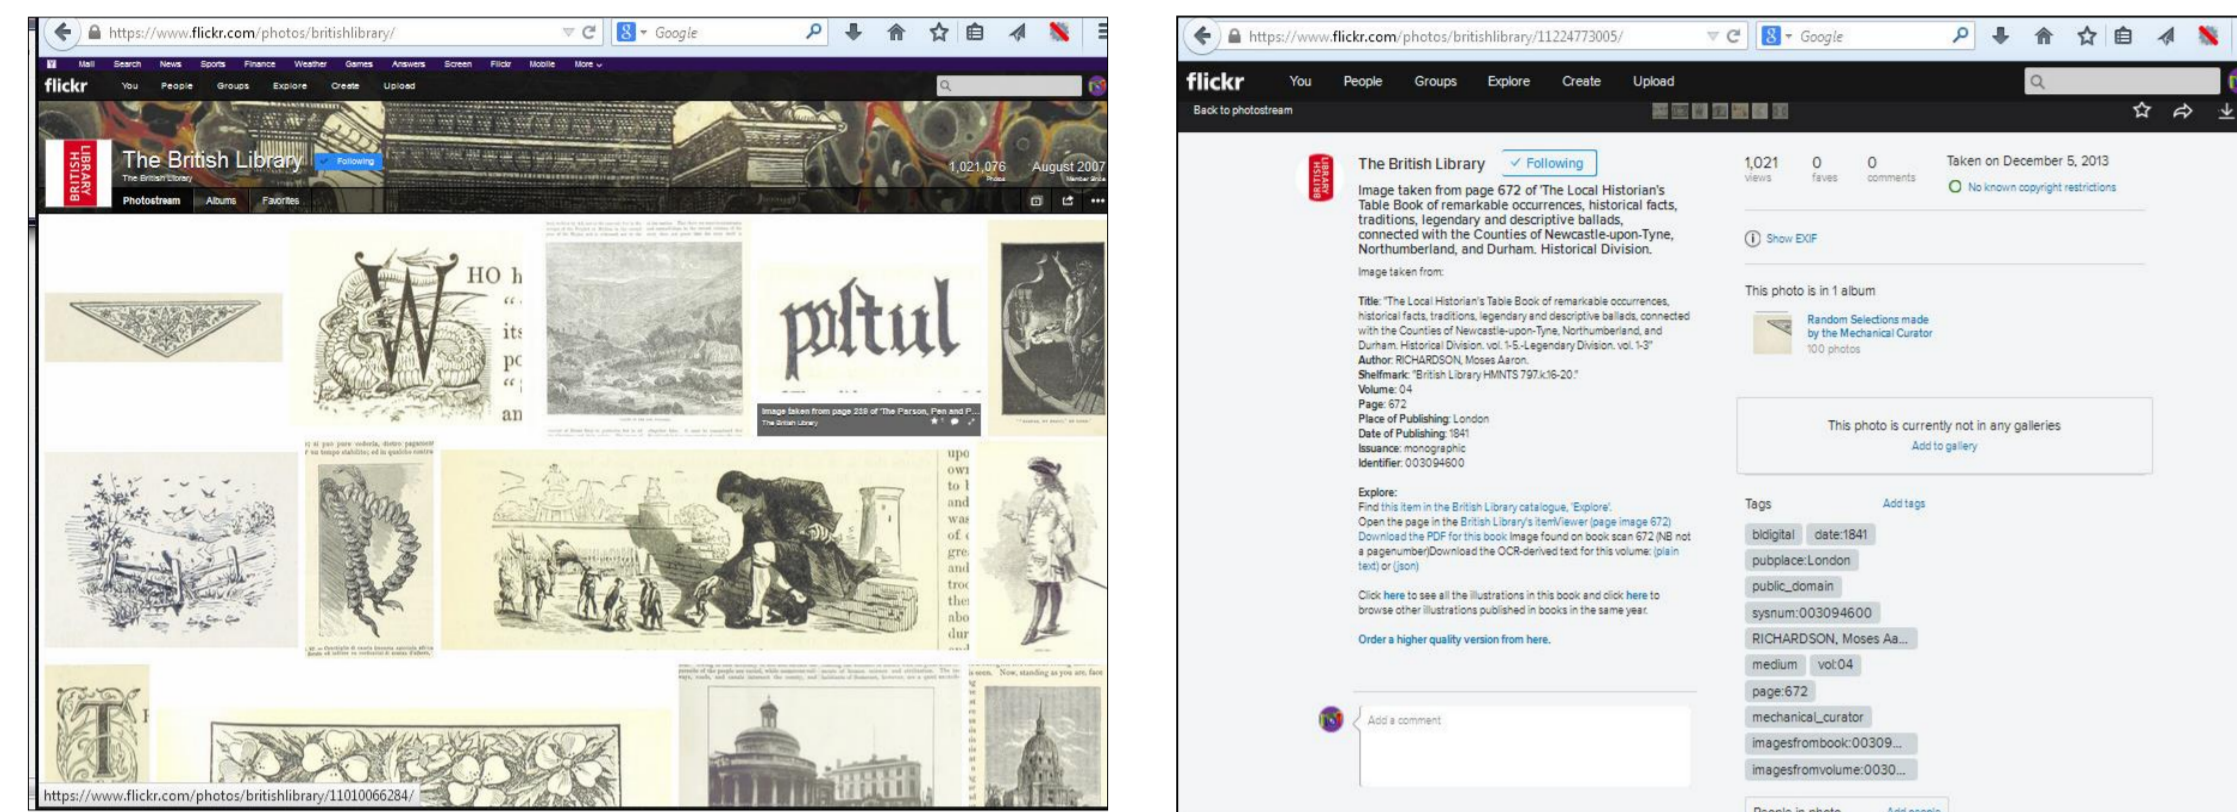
https://www.flickr.com/photos/britishlibrary/

Google

Mail Search News Sports Finance Weather Games Answers Screen Flickr Mobile More

flickr You People Groups Explore Create Upload

BRITISH LIBRARY

The British Library

The British Library

Following

1,021,076 Photos

August 2007 Member since

Photostream Albums Favorites

HO h

its

pc

an

poltul

Image taken from page 258 of 'The Parson, Pen and P...

The British Library

upo

owi

to l

and

was

of

gre

and

troc

the

abo

dur

https://www.flickr.com/photos/britishlibrary/11010066284/

https://www.flickr.com/photos/britishlibrary/11224773005/

Google

flickr You People Groups Explore Create Upload

Back to photostream

The British Library

Following

Image taken from page 672 of 'The Local Historian's Table Book of remarkable occurrences, historical facts, traditions, legendary and descriptive ballads, connected with the Counties of Newcastle-upon-Tyne, Northumberland, and Durham. Historical Division.

Image taken from:

Title: "The Local Historian's Table Book of remarkable occurrences, historical facts, traditions, legendary and descriptive ballads, connected with the Counties of Newcastle-upon-Tyne, Northumberland, and Durham. Historical Division. vol. 1-5.-Legendary Division. vol. 1-3"
Author: RICHARDSON, Moses Aaron.
Shelfmark: "British Library HMNTS 797.k.16-20."
Volume: 04
Page: 672
Place of Publishing: London
Date of Publishing: 1841
Issuance: monographic
Identifier: 003094600

Explore:
Find this item in the British Library catalogue, 'Explore'.
Open the page in the British Library's itemViewer (page image 672)
Download the PDF for this book Image found on book scan 672 (NB not a pagenumber)Download the OCR-derived text for this volume: (plain text) or (json)

Click here to see all the illustrations in this book and click here to browse other illustrations published in books in the same year.

Order a higher quality version from here.

Add a comment

1,021 views
0 faves
0 comments

Taken on December 5, 2013

No known copyright restrictions

Show EXIF

This photo is in 1 album

Random Selections made by the Mechanical Curator
100 photos

This photo is currently not in any galleries
Add to gallery

Tags
Add tags

bldigital
date:1841
pubplace:London
public_domain
sysnum:003094600
RICHARDSON, Moses Aa...
medium
vol:04
page:672
mechanical_curator
imagesfrombook:00309...
imagesfromvolume:0030...

People in photo
Add people